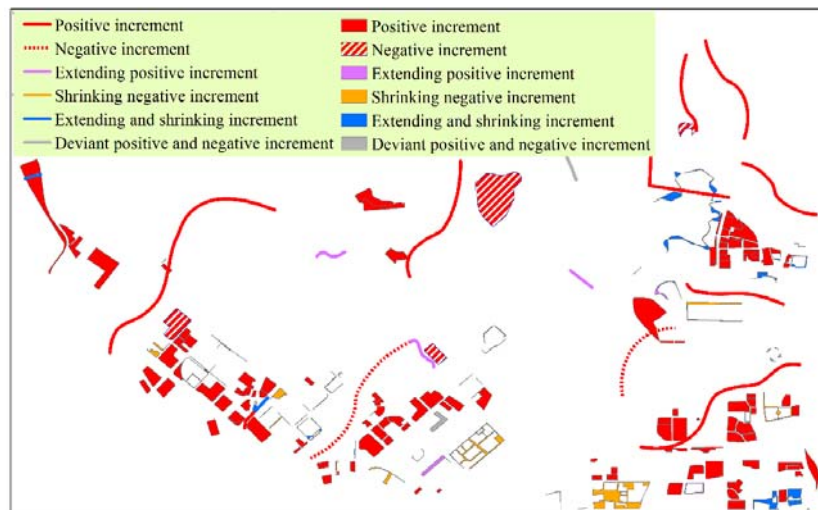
Positive increment
Negative increment
Extending positive increment
Shrinking negative increment
Extending and shrinking increment
Deviant positive and negative increment

Positive increment
Negative increment
Extending positive increment
Shrinking negative increment
Extending and shrinking increment
Deviant positive and negative increment